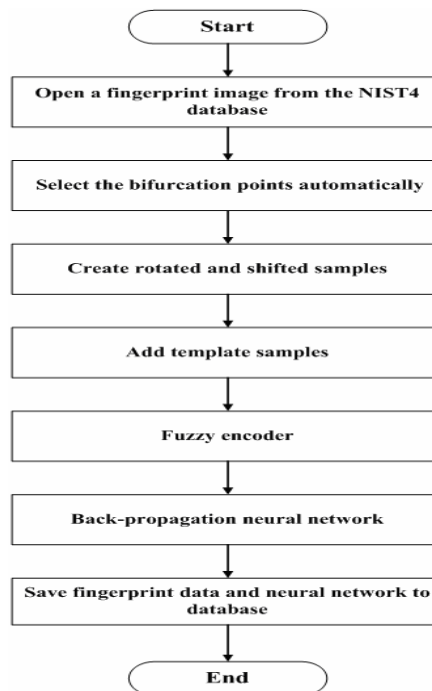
Start

Open a fingerprint image from the NIST4 database

Select the bifurcation points automatically

Create rotated and shifted samples

Add template samples

Fuzzy encoder

Back-propagation neural network

Save fingerprint data and neural network to database

End